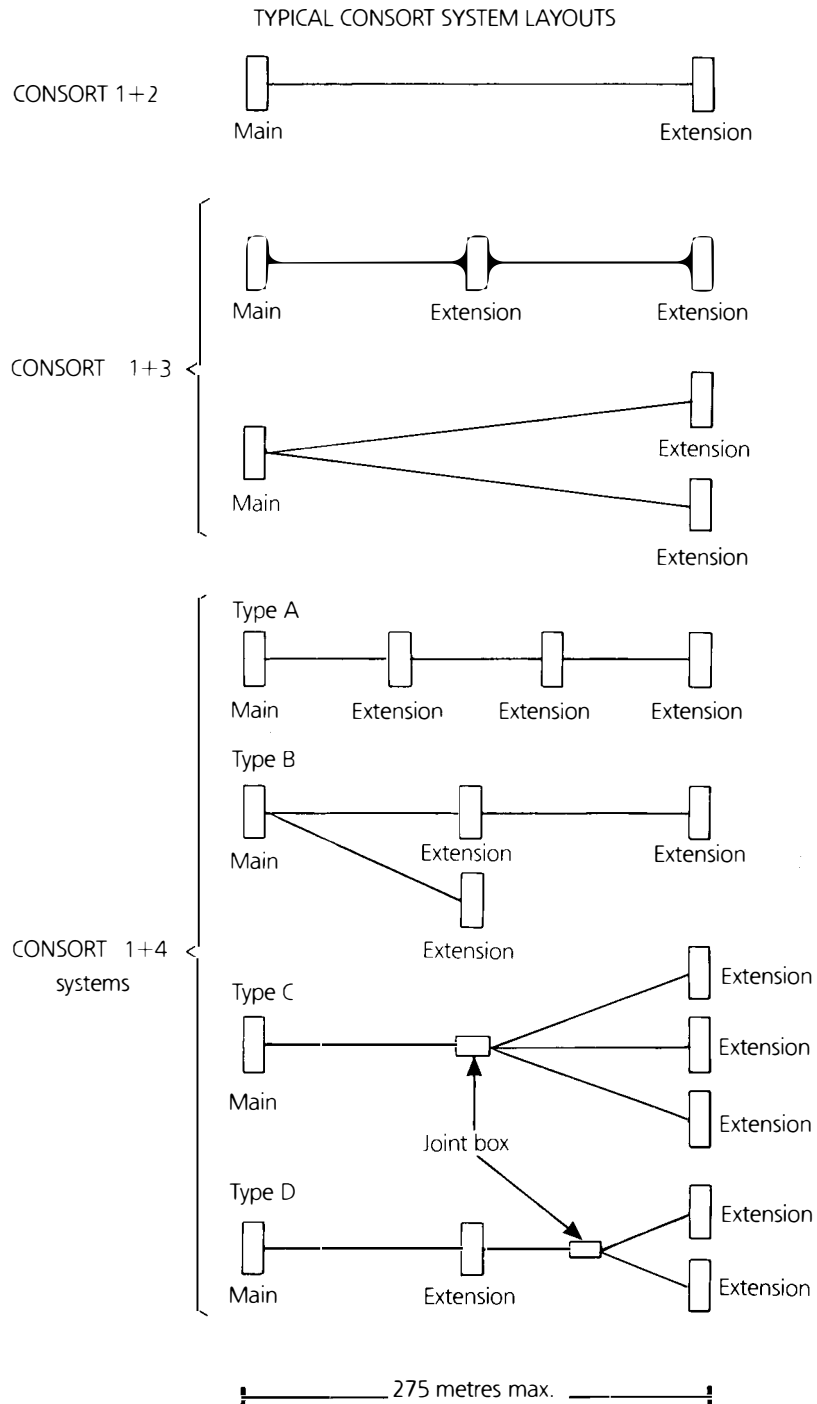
TYPICAL CONSORT SYSTEM LAYOUTS

CONSORT 1+2

Main

Extension

CONSORT 1+3

Main

Extension

Extension

Main

Extension

Extension

CONSORT 1+4 systems

Type A

Main

Extension

Extension

Extension

Type B

Main

Extension

Extension

Extension

Type C

Main

Extension

Extension

Extension

Joint box

Type D

Main

Extension

Extension

Extension

275 metres max.